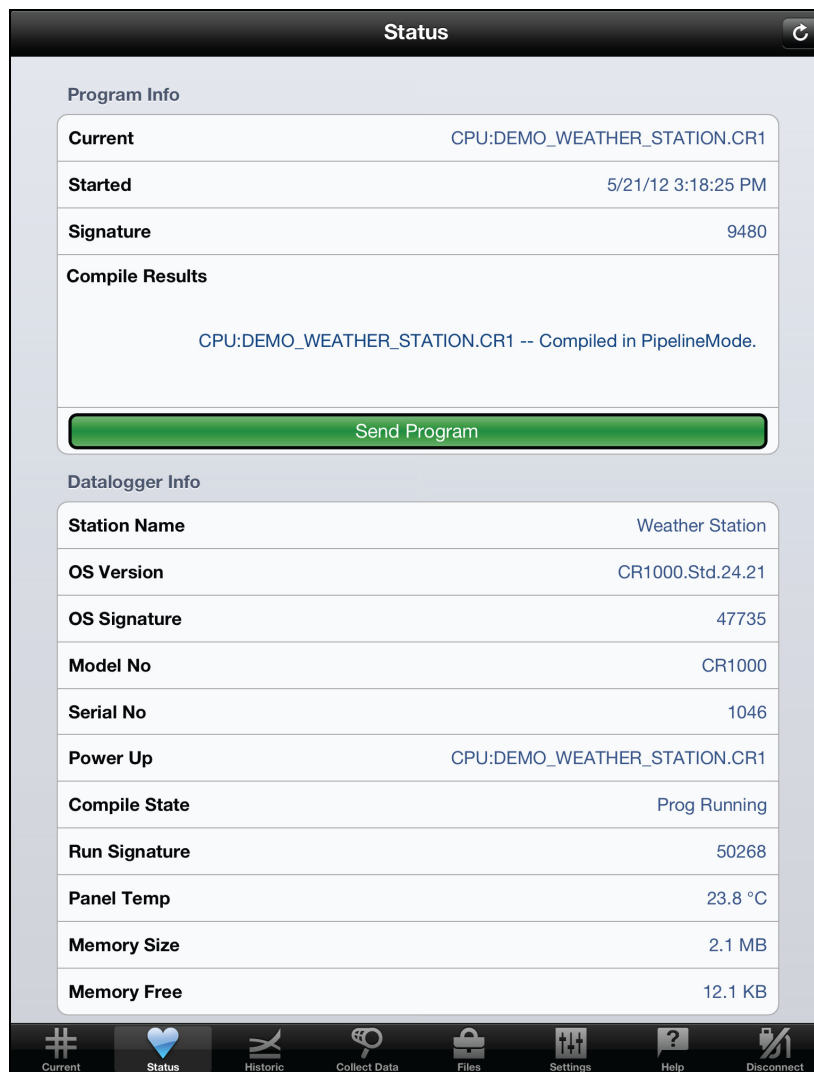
Status

Program Info

Current CPU:DEMO_WEATHER_STATION.CR1

Started 5/21/12 3:18:25 PM

Signature 9480

Compile Results

CPU:DEMO_WEATHER_STATION.CR1 -- Compiled in PipelineMode.

Send Program

Datalogger Info

Station Name Weather Station

OS Version CR1000.Std.24.21

OS Signature 47735

Model No CR1000

Serial No 1046

Power Up CPU:DEMO_WEATHER_STATION.CR1

Compile State Prog Running

Run Signature 50268

Panel Temp 23.8 °C

Memory Size 2.1 MB

Memory Free 12.1 KB

Current Status Historic Collect Data Files Settings Help Disconnect